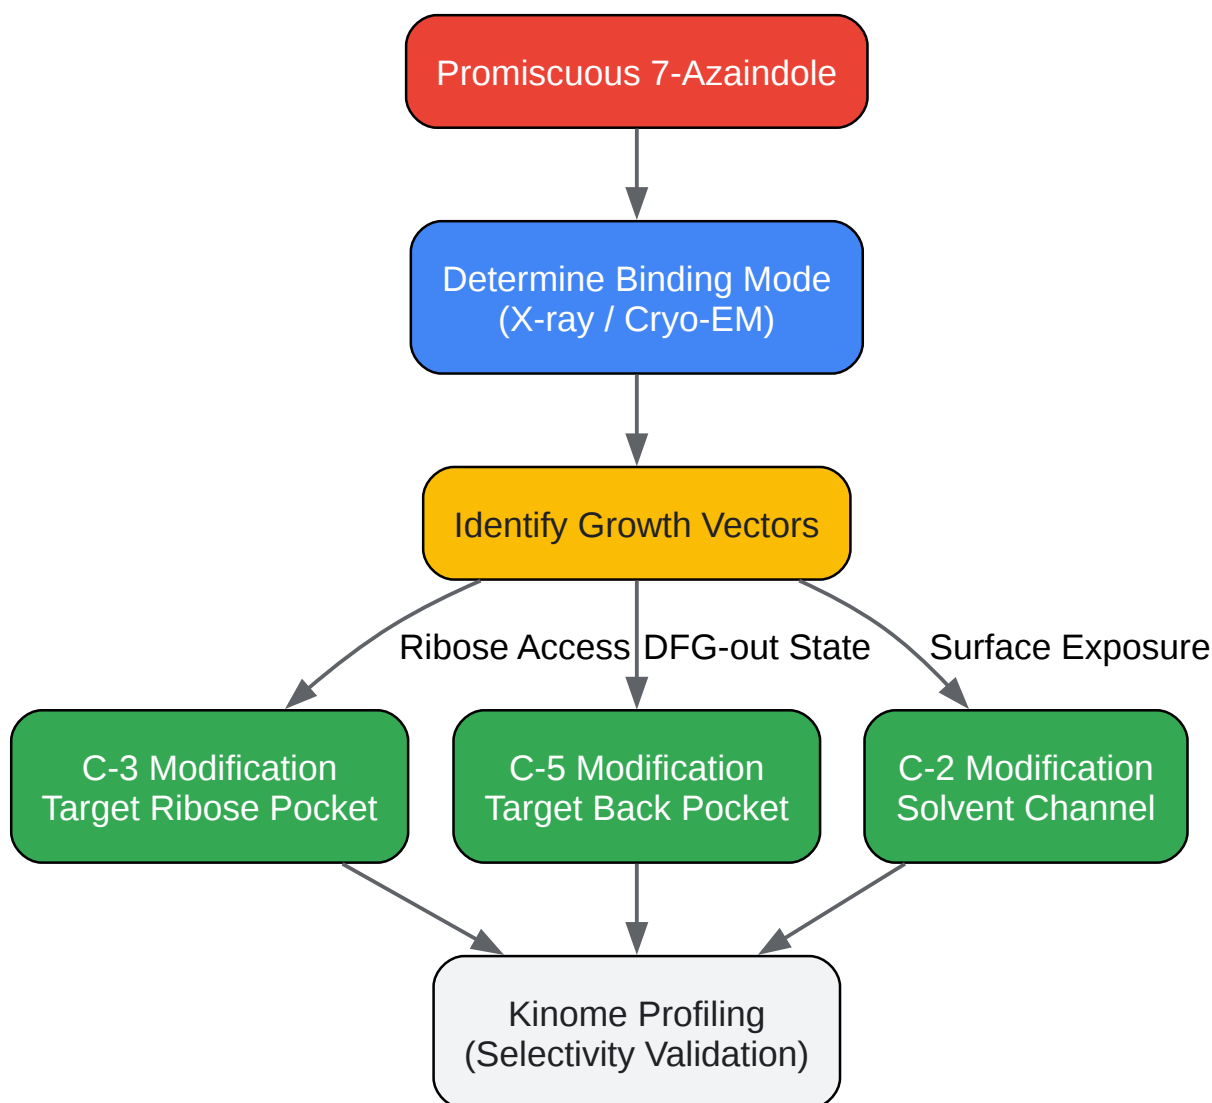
Promiscuous 7-Azaindole

Determine Binding Mode
(X-ray / Cryo-EM)

Identify Growth Vectors

Ribose Access

DFG-out State

Surface Exposure

C-3 Modification
Target Ribose Pocket

C-5 Modification
Target Back Pocket

C-2 Modification
Solvent Channel

Kinome Profiling
(Selectivity Validation)